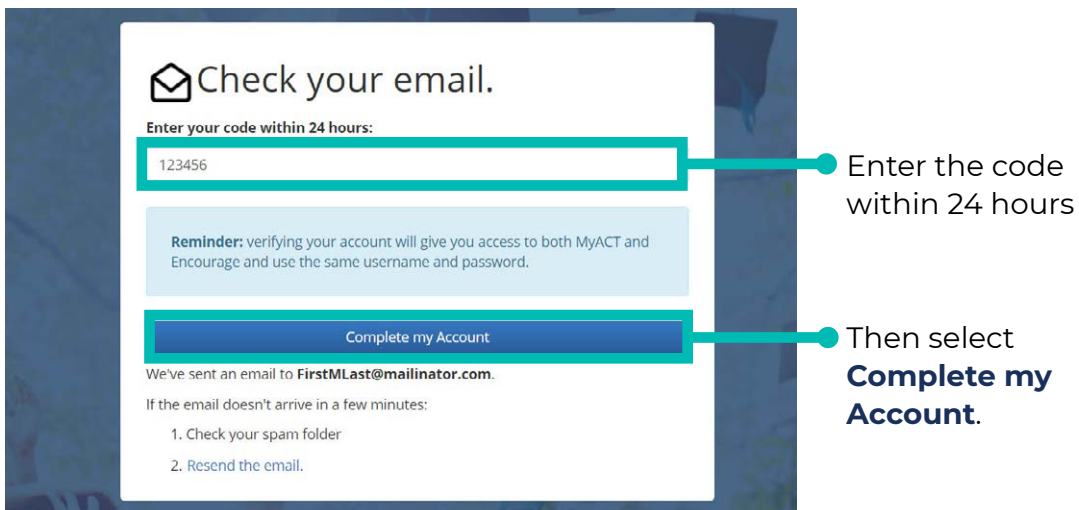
Check your email.

Enter your code within 24 hours:

123456

Reminder: verifying your account will give you access to both MyACT and Encourage and use the same username and password.

Complete my Account

We've sent an email to FirstMLast@mailinator.com.

If the email doesn't arrive in a few minutes:

1. Check your spam folder

2. Resend the email.

Enter the code within 24 hours

Then select **Complete my Account**.